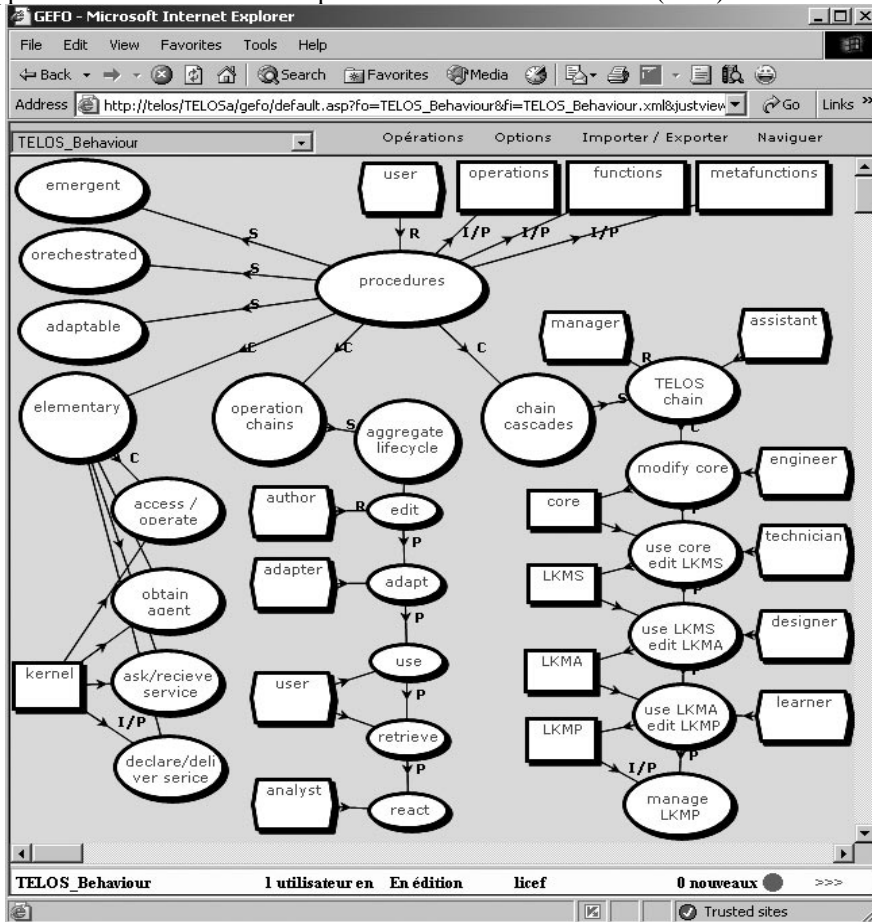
GEFO - Microsoft Internet Explorer

File Edit View Favorites Tools Help

Back Search Favorites Media

Address http://telos/TELOSa/gefo/default.asp?fo=TELOS_Behaviour&fi=TELOS_Behaviour.xml&justview Go Links

TELOS_Behaviour

Opérations Options Importer / Exporter Naviguer

emergent
orechestrated
adaptable
elementary
user
operations
functions
metafunctions
R
I/P
I/P
I/P
S
S
S
C
C
C
procedures
manager
assistant
R
TELOS chain
S
C
operation chains
S
aggregate lifecycle
chain cascades
modify core
engineer
C
access / operate
author
R
edit
P
core
use core edit LKMS
technician
adapter
adapt
P
obtain agent
LKMS
use LKMS edit LKMA
designer
kernel
ask/recieve service
use
P
LKMA
use LKMA edit LKMP
learner
user
I/P
P
retrieve
P
LKMP
I/P
declare/deliver serice
analyst
react
manage LKMP

TELOS_Behaviour 1 utilisateur en En édition licef 0 nouveaux >>>

Trusted sites